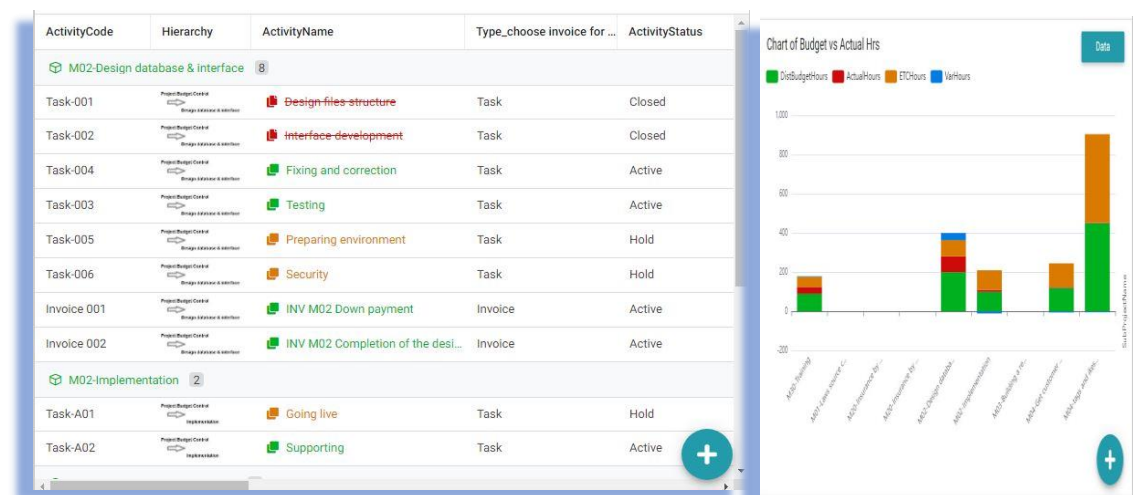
| ActivityCode | Hierarchy | ActivityName | Type_choose invoice for ... | ActivityStatus |
|---|---|---|---|---|
| M02-Design database & interface 8 | | | | |
| Task-001 | Project Budget Control Design database & interface | Design files structure | Task | Closed |
| Task-002 | Project Budget Control Design database & interface | Interface development | Task | Closed |
| Task-004 | Project Budget Control Design database & interface | Fixing and correction | Task | Active |
| Task-003 | Project Budget Control Design database & interface | Testing | Task | Active |
| Task-005 | Project Budget Control Design database & interface | Preparing environment | Task | Hold |
| Task-006 | Project Budget Control Design database & interface | Security | Task | Hold |
| Invoice 001 | Project Budget Control Design database & interface | INV M02 Down payment | Invoice | Active |
| Invoice 002 | Project Budget Control Design database & interface | INV M02 Completion of the desi... | Invoice | Active |
| M02-Implementation 2 | | | | |
| Task-A01 | Project Budget Control Implementation | Going live | Task | Hold |
| Task-A02 | Project Budget Control Implementation | Supporting | Task | Active |

+

Chart of Budget vs Actual Hrs

Data

DistBudgetHours ActualHours ETCHours VarHours

1,000
800
600
400
200
0
-200

M00-Training
M01-Lean source c...
M03-Insurance by...
M05-Invoicing by...
M02-Design databa...
M02-Implementation
M03-Building a re...
M04-Get customer...
M04-tags and dev...

SubProjectName

+